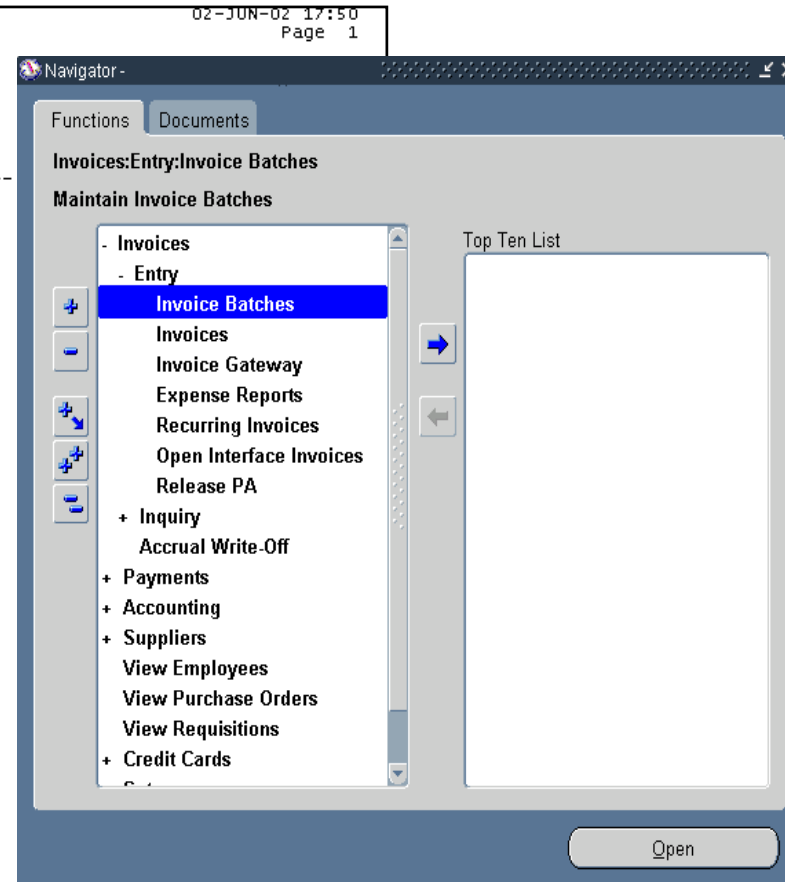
02-JUN-02 17:50
Page 1

Navigator -

Functions | Documents

Invoices:Entry:Invoice Batches

Maintain Invoice Batches

- Invoices
- Entry
Invoice Batches
Invoices
Invoice Gateway
Expense Reports
Recurring Invoices
Open Interface Invoices
Release PA
+ Inquiry
Accrual Write-Off
+ Payments
+ Accounting
+ Suppliers
View Employees
View Purchase Orders
View Requisitions
+ Credit Cards
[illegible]

Top Ten List

Open